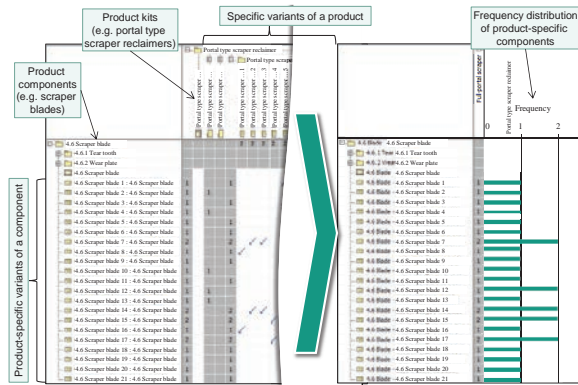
Product kits (e.g. portal type scraper reclaimers)

Specific variants of a product

Frequency distribution of product-specific components

Product components (e.g. scraper blades)

Product-specific variants of a component

Portal type scraper reclaimer

Portal type scraper

Full-portal scraper

Portal type scraper reclaimer

Frequency

0

1

2

4.6 Scraper blade : 4.6 Scraper blade
4.6.1 Tear tooth
4.6.2 Wear plate
4.6 Scraper blade
4.6 Scraper blade 1 : 4.6 Scraper blade
4.6 Scraper blade 2 : 4.6 Scraper blade
4.6 Scraper blade 3 : 4.6 Scraper blade
4.6 Scraper blade 4 : 4.6 Scraper blade
4.6 Scraper blade 5 : 4.6 Scraper blade
4.6 Scraper blade 6 : 4.6 Scraper blade
4.6 Scraper blade 7 : 4.6 Scraper blade
4.6 Scraper blade 8 : 4.6 Scraper blade
4.6 Scraper blade 9 : 4.6 Scraper blade
4.6 Scraper blade 10 : 4.6 Scraper blade
4.6 Scraper blade 11 : 4.6 Scraper blade
4.6 Scraper blade 12 : 4.6 Scraper blade
4.6 Scraper blade 13 : 4.6 Scraper blade
4.6 Scraper blade 14 : 4.6 Scraper blade
4.6 Scraper blade 15 : 4.6 Scraper blade
4.6 Scraper blade 16 : 4.6 Scraper blade
4.6 Scraper blade 17 : 4.6 Scraper blade
4.6 Scraper blade 18 : 4.6 Scraper blade
4.6 Scraper blade 19 : 4.6 Scraper blade
4.6 Scraper blade 20 : 4.6 Scraper blade
4.6 Scraper blade 21 : 4.6 Scraper blade

4.6 Blade : 4.6 Scraper blade
4.6.1 Tear tooth
4.6.2 Wear plate
4.6 Scraper blade
4.6 Blade : 4.6 Scraper blade 1
4.6 Blade : 4.6 Scraper blade 2
4.6 Blade : 4.6 Scraper blade 3
4.6 Blade : 4.6 Scraper blade 4
4.6 Blade : 4.6 Scraper blade 5
4.6 Blade : 4.6 Scraper blade 6
4.6 Blade : 4.6 Scraper blade 7
4.6 Blade : 4.6 Scraper blade 8
4.6 Blade : 4.6 Scraper blade 9
4.6 Blade : 4.6 Scraper blade 10
4.6 Blade : 4.6 Scraper blade 11
4.6 Blade : 4.6 Scraper blade 12
4.6 Blade : 4.6 Scraper blade 13
4.6 Blade : 4.6 Scraper blade 14
4.6 Blade : 4.6 Scraper blade 15
4.6 Blade : 4.6 Scraper blade 16
4.6 Blade : 4.6 Scraper blade 17
4.6 Blade : 4.6 Scraper blade 18
4.6 Blade : 4.6 Scraper blade 19
4.6 Blade : 4.6 Scraper blade 20
4.6 Blade : 4.6 Scraper blade 21